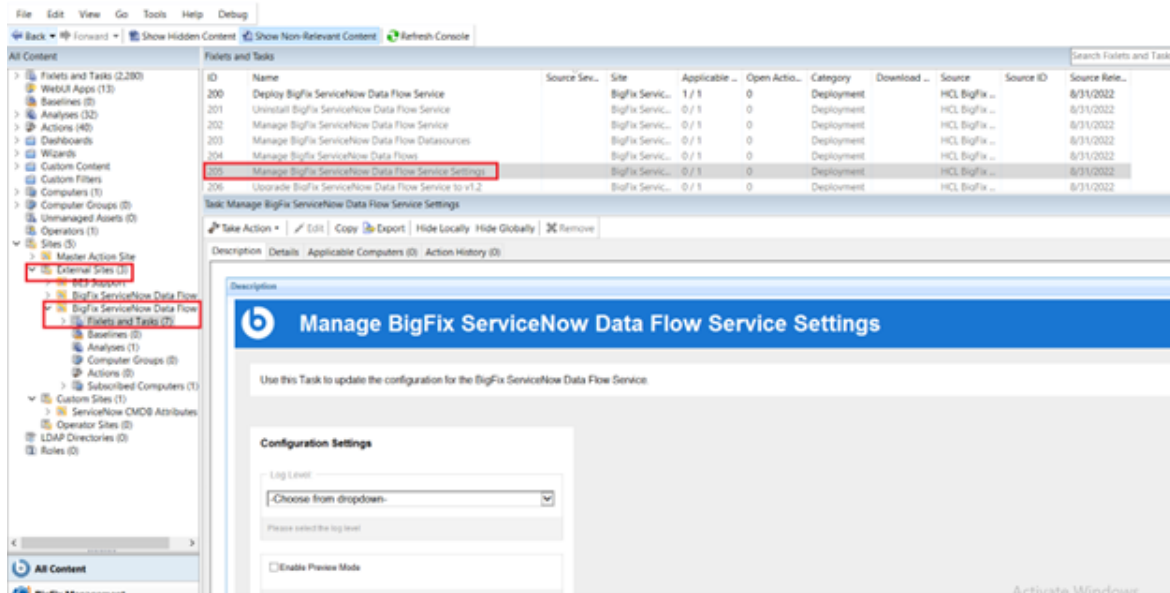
File Edit View Go Tools Help Debug

Back Forward Show Hidden Content Show Non-Relevant Content Refresh Console

All Content

Fixlets and Tasks (2,280)
WebUI Apps (13)
Baselines (0)
Analyses (32)
Actions (40)
Dashboards
Wizards
Custom Content
Custom Filters
Computers (1)
Computer Groups (0)
Unmanaged Assets (0)
Operators (1)
Sites (5)
Master Action Site
External Sites (3)
BES Support
BigFix ServiceNow Data Flow
BigFix ServiceNow Data Flow
Fixlets and Tasks (7)
Baselines (0)
Analyses (1)
Computer Groups (0)
Actions (0)
Subscribed Computers (1)
Custom Sites (1)
ServiceNow CMDB Attributes
Operator Sites (0)
LDAP Directories (0)
Roles (0)

All Content

Fixlets and Tasks

Search Fixlets and Tas

| ID | Name | Source Sev... | Site | Applicable ... | Open Actio... | Category | Download ... | Source | Source ID | Source Rele... |
|---|---|---|---|---|---|---|---|---|---|---|
| 200 | Deploy BigFix ServiceNow Data Flow Service | | BigFix Servic... | 1 / 1 | 0 | Deployment | | HCL BigFix ... | | 8/31/2022 |
| 201 | Uninstall BigFix ServiceNow Data Flow Service | | BigFix Servic... | 0 / 1 | 0 | Deployment | | HCL BigFix ... | | 8/31/2022 |
| 202 | Manage BigFix ServiceNow Data Flow Service | | BigFix Servic... | 0 / 1 | 0 | Deployment | | HCL BigFix ... | | 8/31/2022 |
| 203 | Manage BigFix ServiceNow Data Flow Datasources | | BigFix Servic... | 0 / 1 | 0 | Deployment | | HCL BigFix ... | | 8/31/2022 |
| 204 | Manage BigFix ServiceNow Data Flows | | BigFix Servic... | 0 / 1 | 0 | Deployment | | HCL BigFix ... | | 8/31/2022 |
| 205 | Manage BigFix ServiceNow Data Flow Service Settings | | BigFix Servic... | 0 / 1 | 0 | Deployment | | HCL BigFix ... | | 8/31/2022 |
| 206 | Upgrade BigFix ServiceNow Data Flow Service to v1.2 | | BigFix Servic... | 0 / 1 | 0 | Deployment | | HCL BigFix ... | | 8/31/2022 |

Task: Manage BigFix ServiceNow Data Flow Service Settings

Take Action Edit Copy Export Hide Locally Hide Globally Remove

Description Details Applicable Computers (0) Action History (0)

Description

Manage BigFix ServiceNow Data Flow Service Settings

Use this Task to update the configuration for the BigFix ServiceNow Data Flow Service.

Configuration Settings

Log Level
-Choose from dropdown-
Please select the log level

Enable Preview Mode

Activate Windows